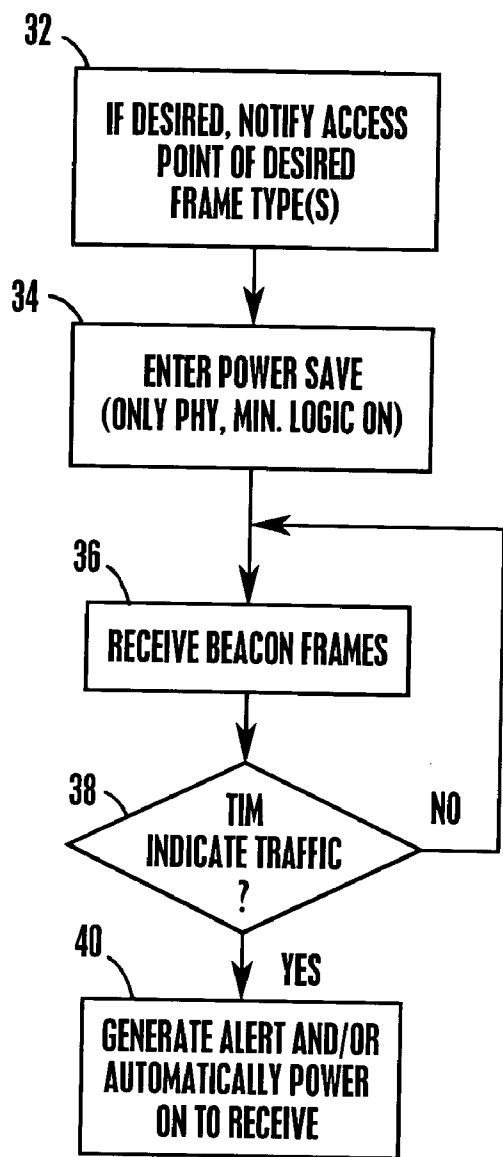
32

IF DESIRED, NOTIFY ACCESS POINT OF DESIRED FRAME TYPE(S)

34

ENTER POWER SAVE (ONLY PHY, MIN. LOGIC ON)

36

RECEIVE BEACON FRAMES

38

TIM INDICATE TRAFFIC ?

NO

40

YES

GENERATE ALERT AND/OR AUTOMATICALLY POWER ON TO RECEIVE